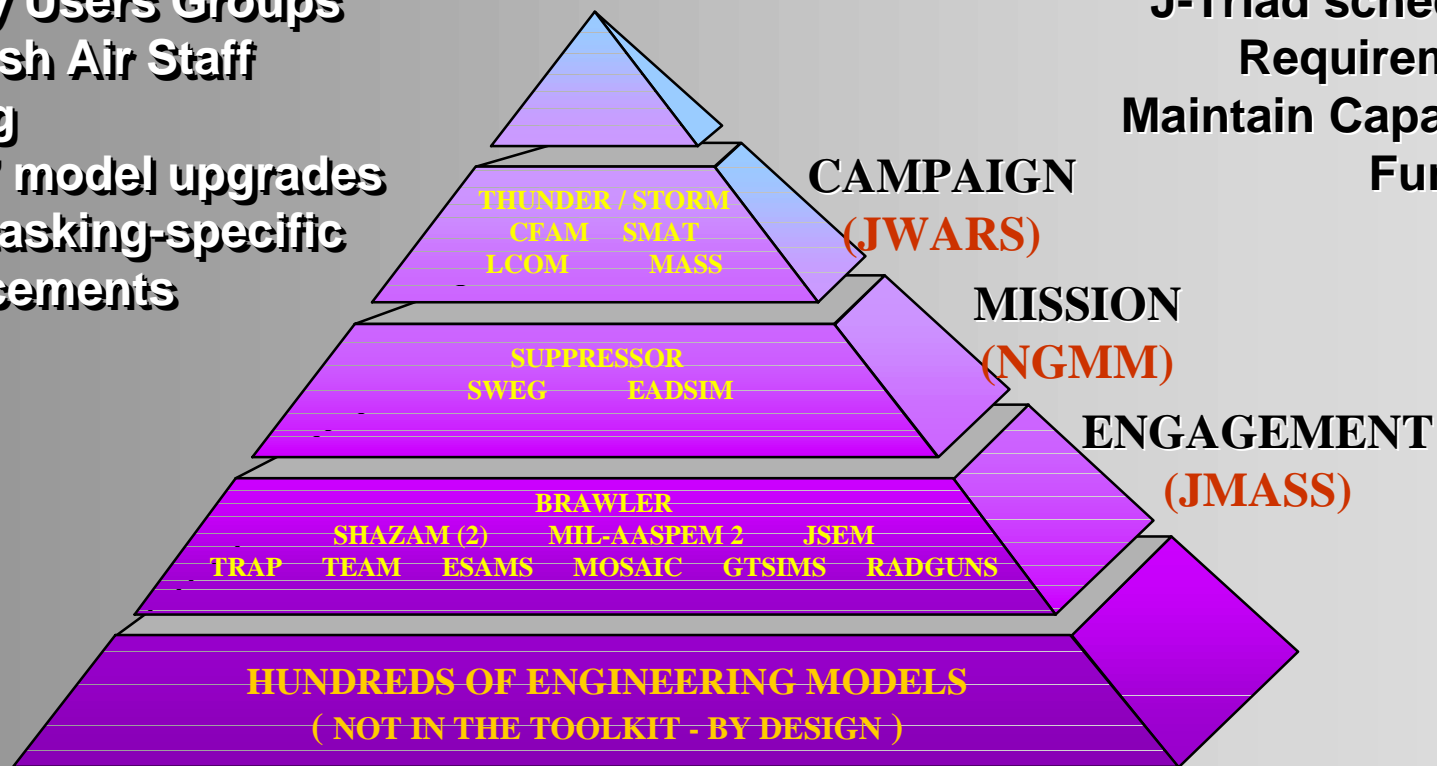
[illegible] Users Groups
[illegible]sh Air Staff
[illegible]g
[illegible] model upgrades
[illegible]asking-specific
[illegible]cements

J-Triad sche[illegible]
Requiren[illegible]
Maintain Capa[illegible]
Fu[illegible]

THUNDER / STORM
CFAM SMAT
LCOM MASS

CAMPAIGN
(JWARS)

SUPPRESSOR
SWEG EADSIM

MISSION
(NGMM)

BRAWLER
SHAZAM (2) MIL-AASPEM 2 JSEM
TRAP TEAM ESAMS MOSAIC GTSIMS RADGUNS

ENGAGEMENT
(JMASS)

HUNDREDS OF ENGINEERING MODELS
( NOT IN THE TOOLKIT - BY DESIGN )